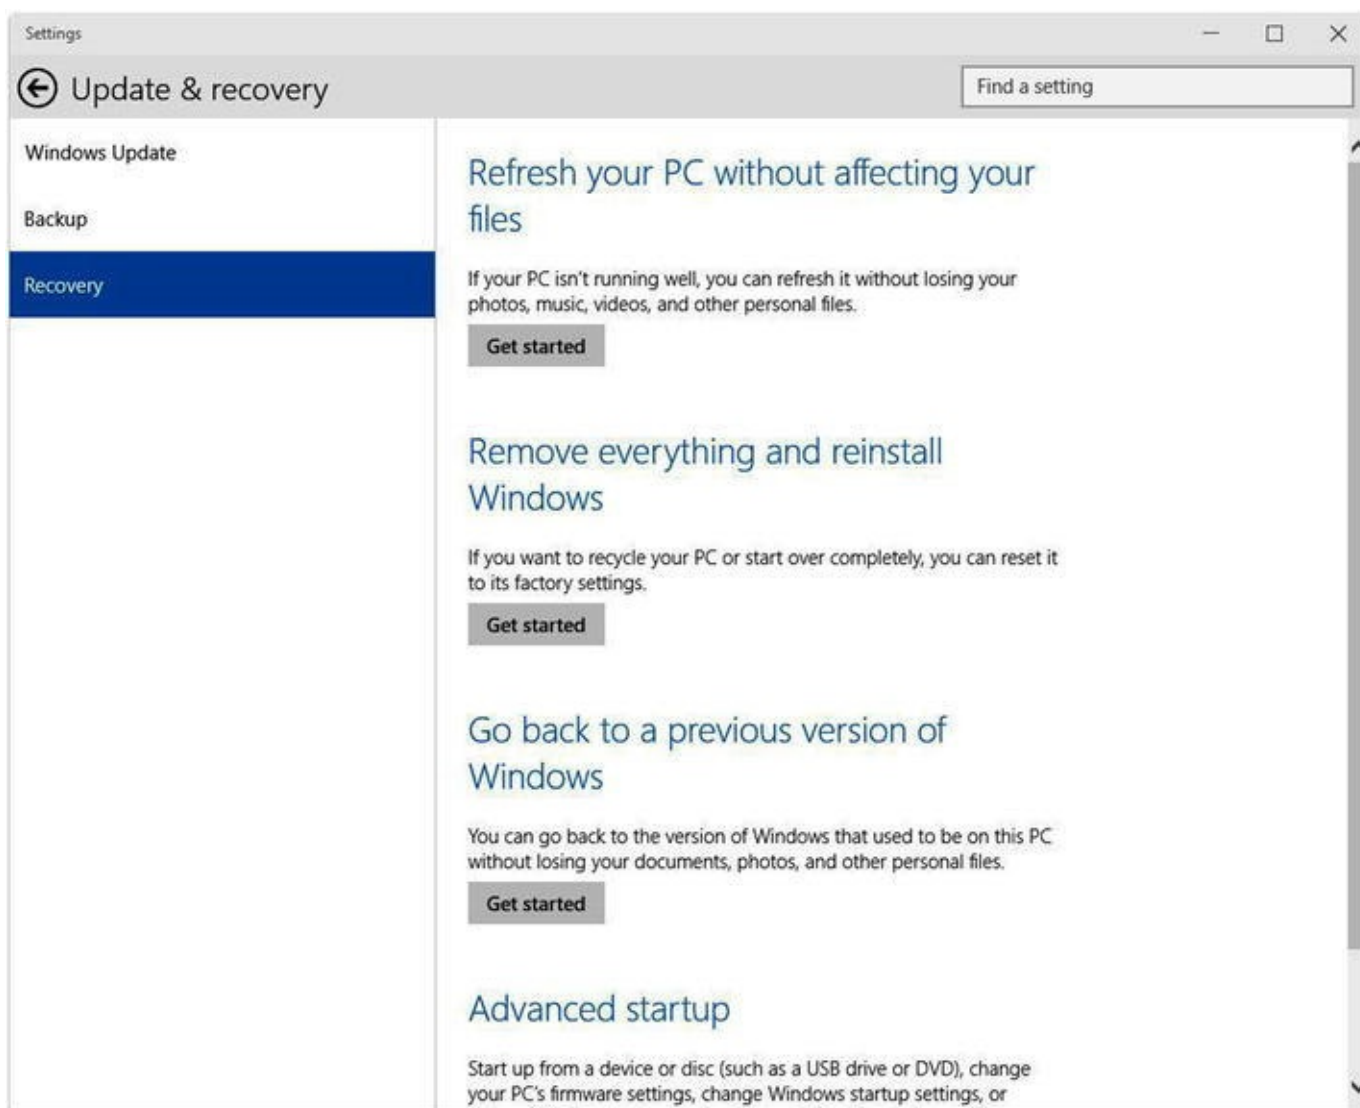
Settings

Update & recovery

Find a setting

Windows Update

Backup

Recovery

Refresh your PC without affecting your files

If your PC isn't running well, you can refresh it without losing your photos, music, videos, and other personal files.

Get started

Remove everything and reinstall Windows

If you want to recycle your PC or start over completely, you can reset it to its factory settings.

Get started

Go back to a previous version of Windows

You can go back to the version of Windows that used to be on this PC without losing your documents, photos, and other personal files.

Get started

Advanced startup

Start up from a device or disc (such as a USB drive or DVD), change your PC's firmware settings, change Windows startup settings, or